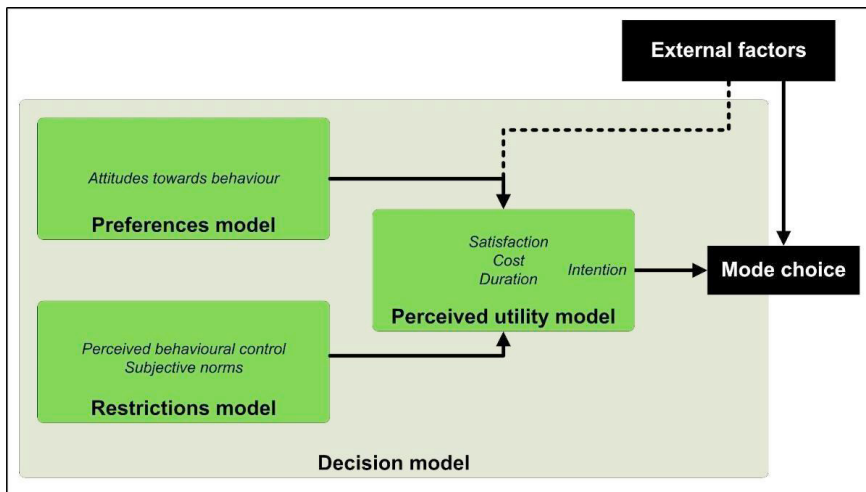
External factors

Attitudes towards behaviour

Preferences model

Satisfaction
Cost
Duration

Intention

Mode choice

Perceived utility model

Perceived behavioural control
Subjective norms

Restrictions model

Decision model